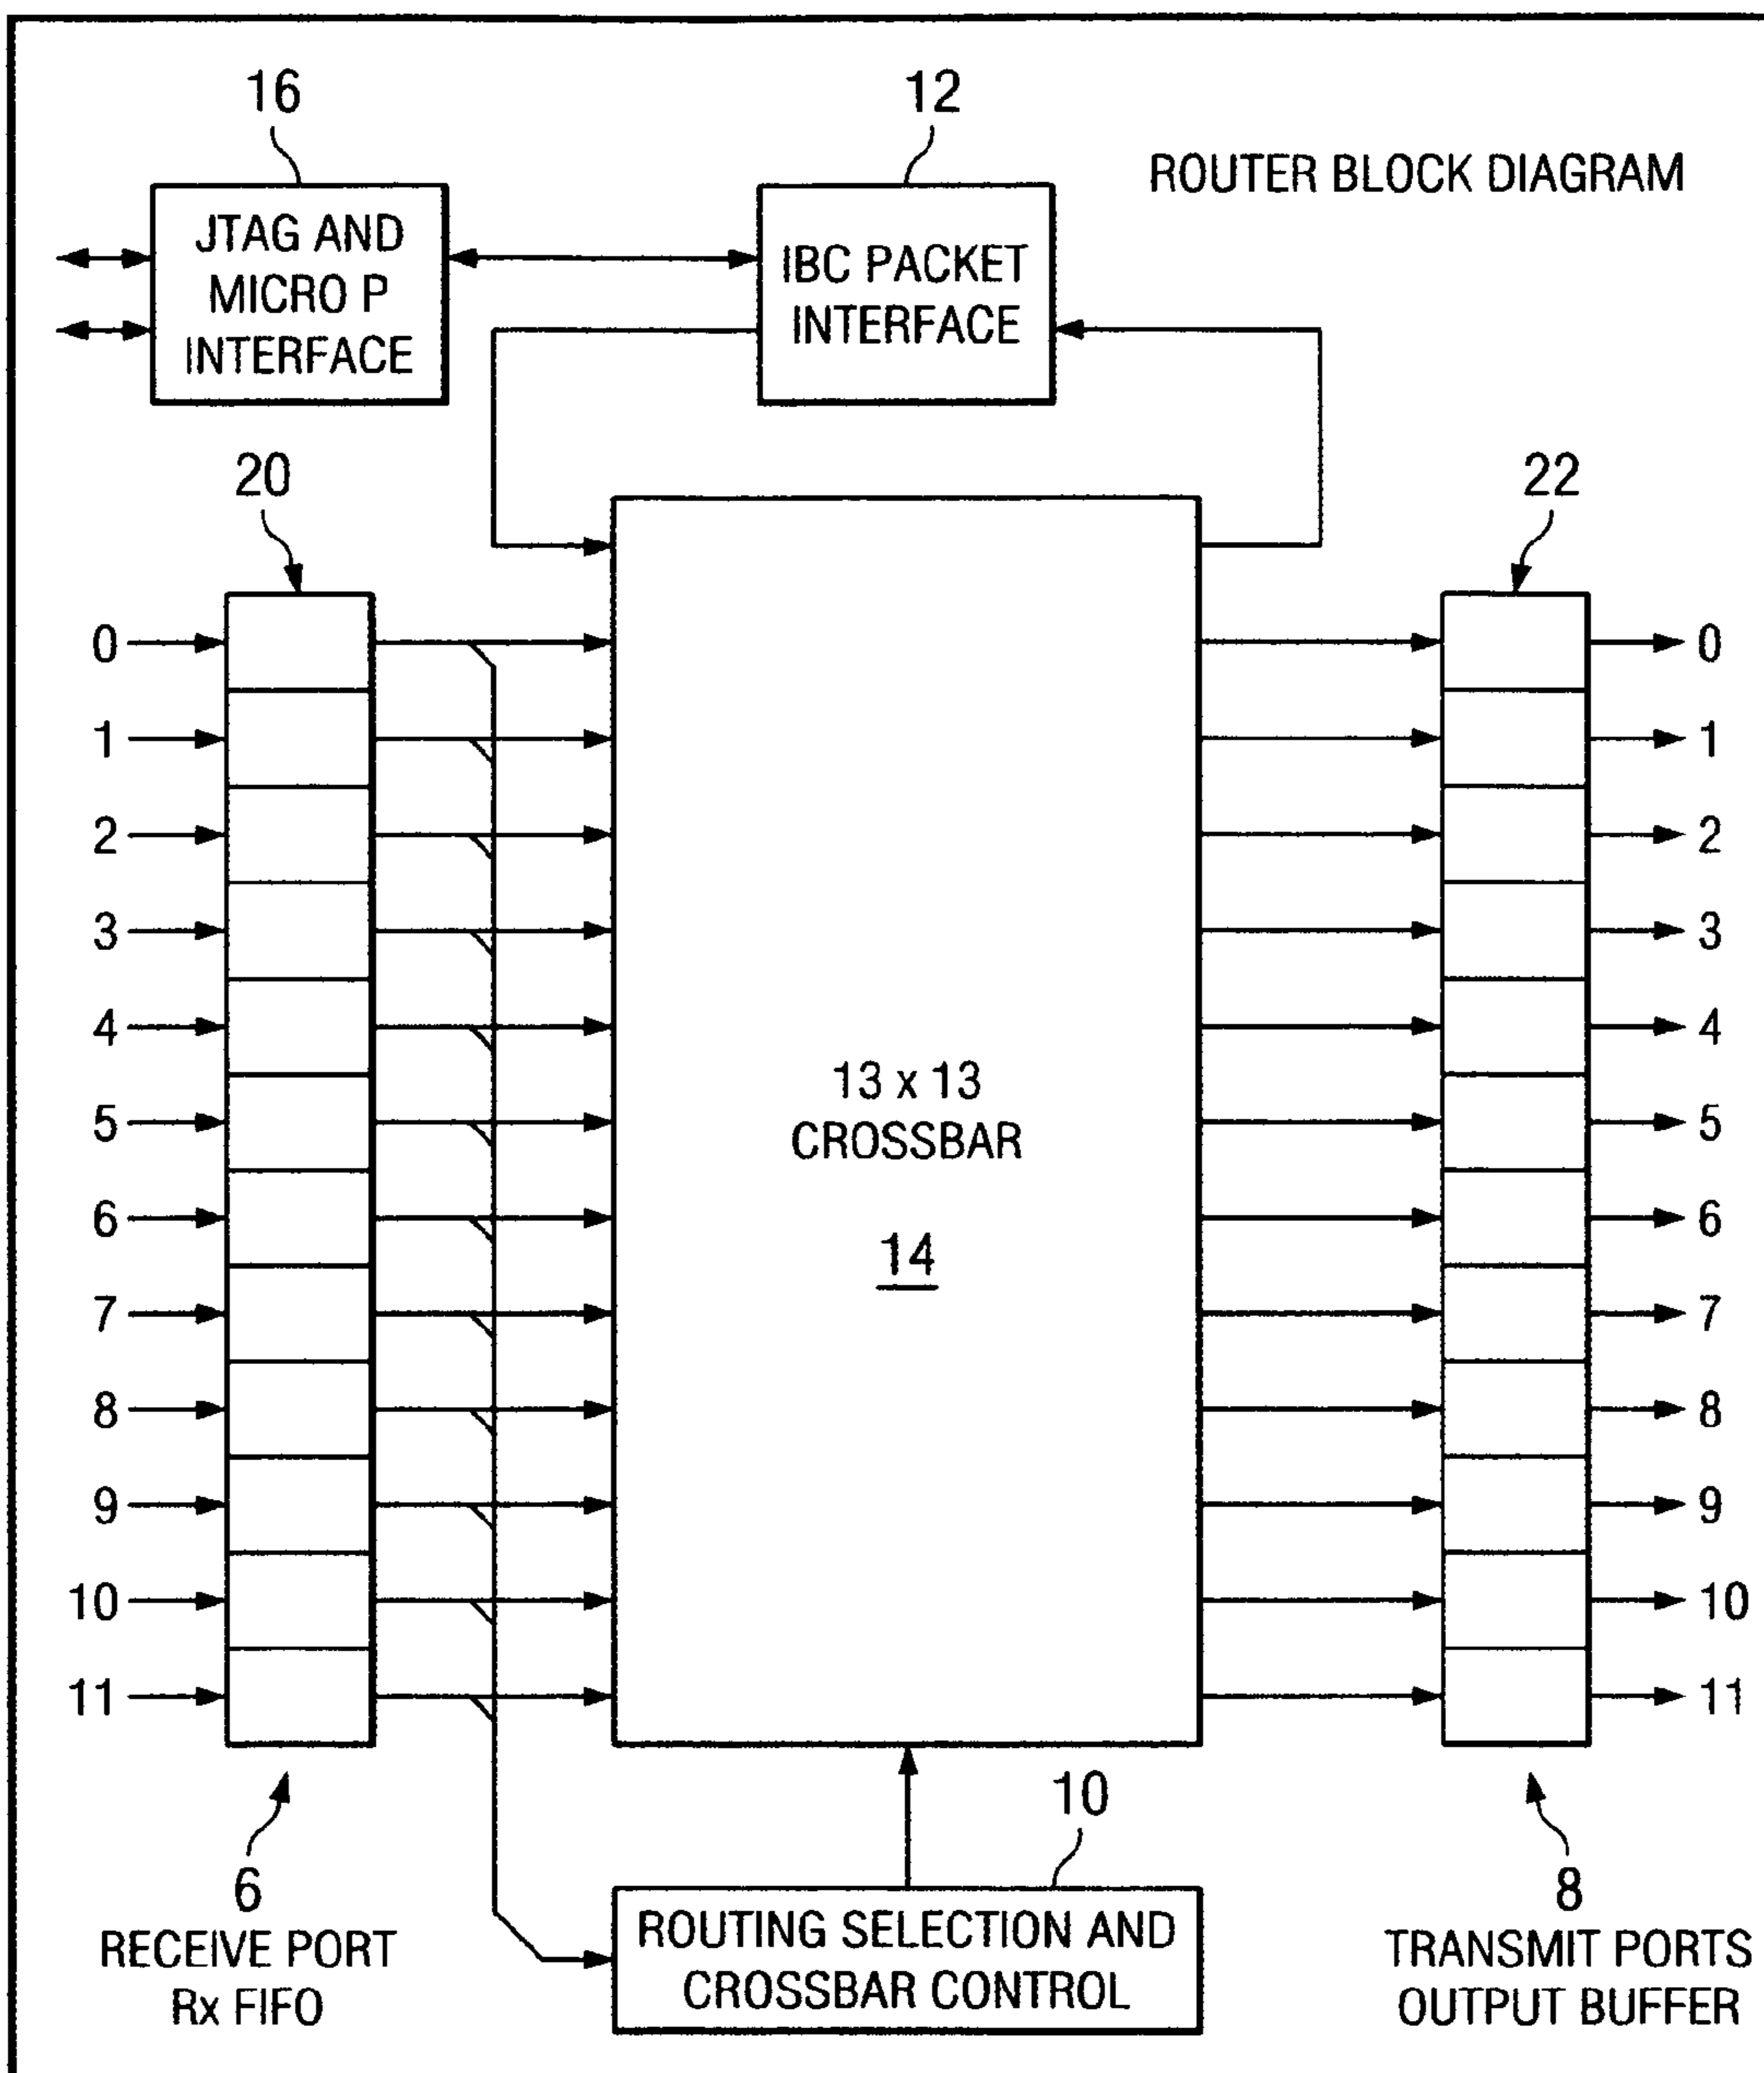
16

12

ROUTER BLOCK DIAGRAM

JTAG AND MICRO P INTERFACE

IBC PACKET INTERFACE

20

22

0
1
2
3
4
5
6
7
8
9
10
11

13 x 13 CROSSBAR

14

0
1
2
3
4
5
6
7
8
9
10
11

10

6
RECEIVE PORT
Rx FIFO

ROUTING SELECTION AND CROSSBAR CONTROL

8
TRANSMIT PORTS
OUTPUT BUFFER